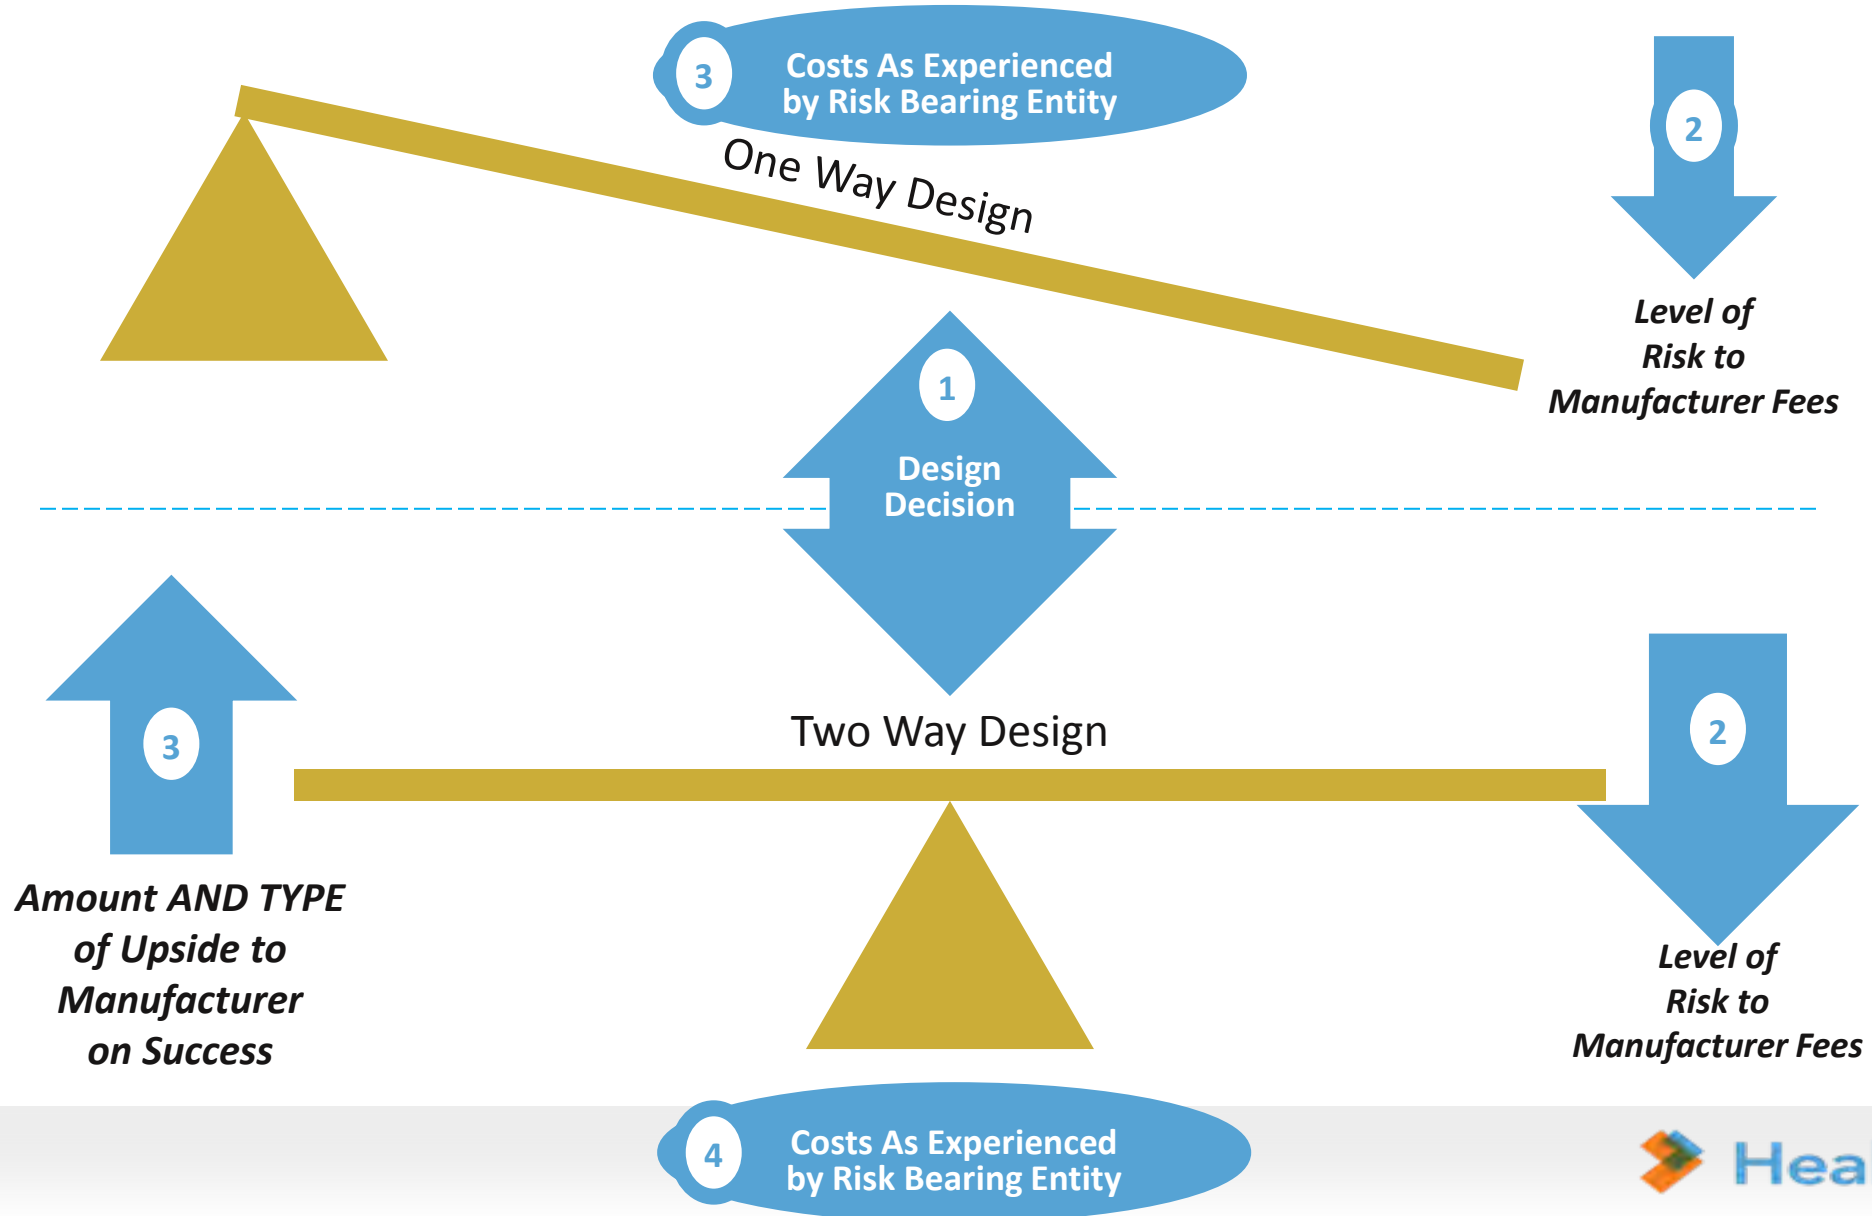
3 Costs As Experienced by Risk Bearing Entity

One Way Design

2

Level of Risk to Manufacturer Fees

1

Design Decision

3

Two Way Design

2

Amount AND TYPE of Upside to Manufacturer on Success

Level of Risk to Manufacturer Fees

4 Costs As Experienced by Risk Bearing Entity

Hea